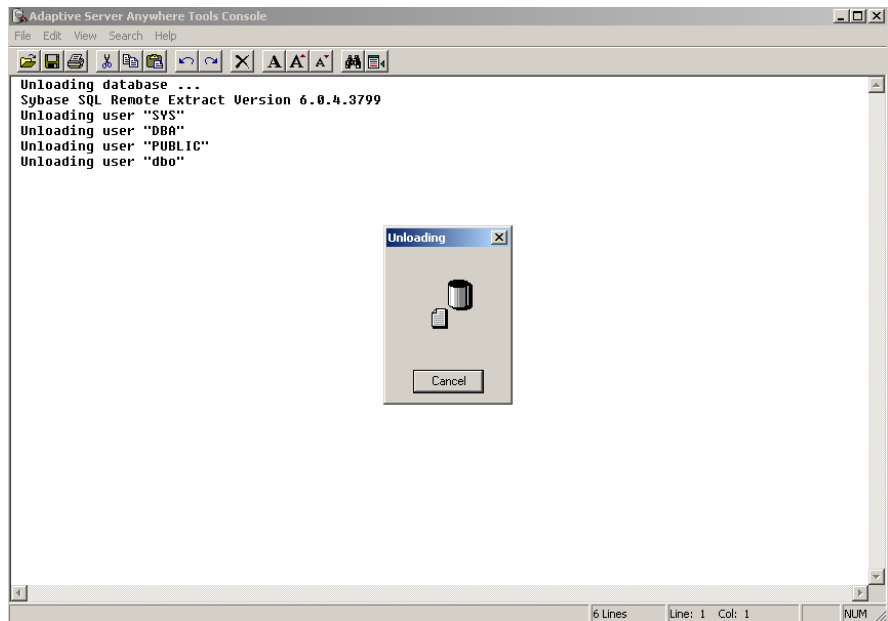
Adaptive Server Anywhere Tools Console

File Edit View Search Help

Unloading database ...
Sybase SQL Remote Extract Version 6.0.4.3799
Unloading user "SYS"
Unloading user "DBA"
Unloading user "PUBLIC"
Unloading user "dbo"

Unloading

Cancel

6 Lines | Line: 1 Col: 1 | NUM